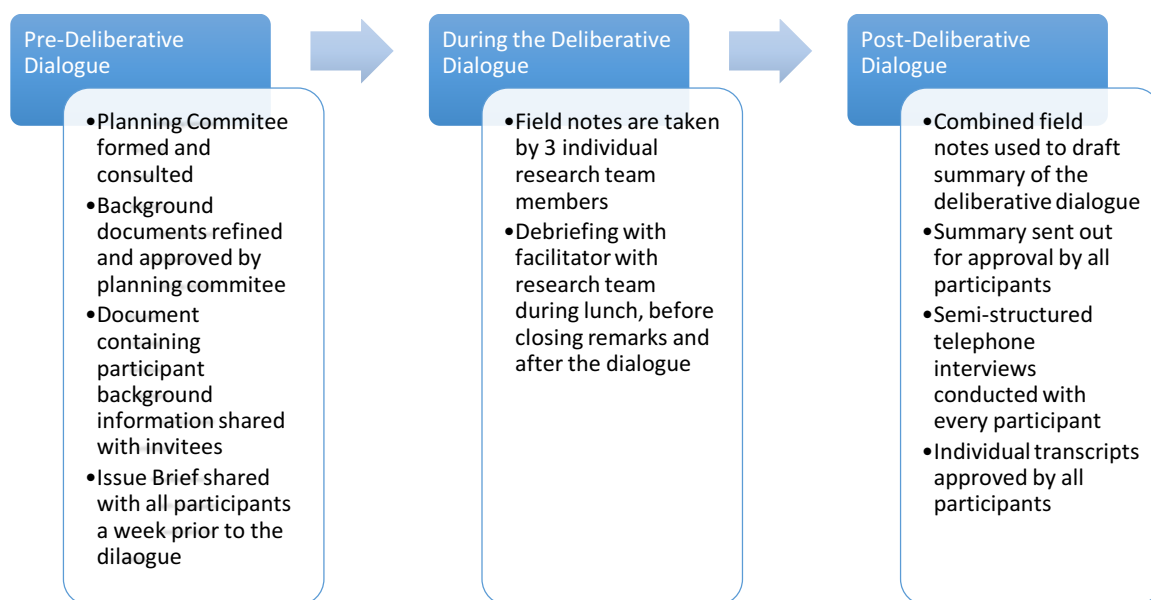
Pre-Deliberative Dialogue

•Planning Commitee formed and consulted
•Background documents refined and approved by planning commitee
•Document containing participant background information shared with invitees
•Issue Brief shared with all participants a week prior to the dilaogue

During the Deliberative Dialogue

•Field notes are taken by 3 individual research team members
•Debriefing with facilitator with research team during lunch, before closing remarks and after the dialogue

Post-Deliberative Dialogue

•Combined field notes used to draft summary of the deliberative dialogue
•Summary sent out for approval by all participants
•Semi-structured telephone interviews conducted with every participant
•Individual transcripts approved by all participants